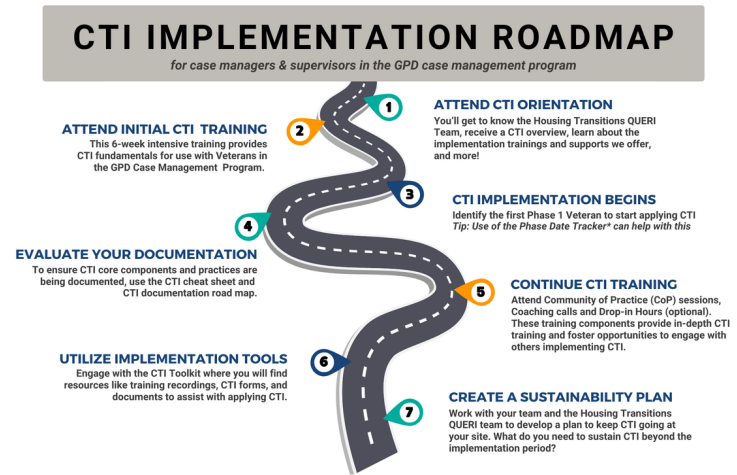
CTI IMPLEMENTATION ROADMAP

for case managers & supervisors in the GPD case management program

1

ATTEND CTI ORIENTATION

You'll get to know the Housing Transitions QUERI Team, receive a CTI overview, learn about the implementation trainings and supports we offer, and more!

2

ATTEND INITIAL CTI TRAINING

This 6-week intensive training provides CTI fundamentals for use with Veterans in the GPD Case Management Program.

3

CTI IMPLEMENTATION BEGINS

Identify the first Phase 1 Veteran to start applying CTI
Tip: Use of the Phase Date Tracker* can help with this

4

EVALUATE YOUR DOCUMENTATION

To ensure CTI core components and practices are being documented, use the CTI cheat sheet and CTI documentation road map.

5

CONTINUE CTI TRAINING

Attend Community of Practice (CoP) sessions, Coaching calls and Drop-in Hours (optional). These training components provide in-depth CTI training and foster opportunities to engage with others implementing CTI.

6

UTILIZE IMPLEMENTATION TOOLS

Engage with the CTI Toolkit where you will find resources like training recordings, CTI forms, and documents to assist with applying CTI.

7

CREATE A SUSTAINABILITY PLAN

Work with your team and the Housing Transitions QUERI team to develop a plan to keep CTI going at your site. What do you need to sustain CTI beyond the implementation period?